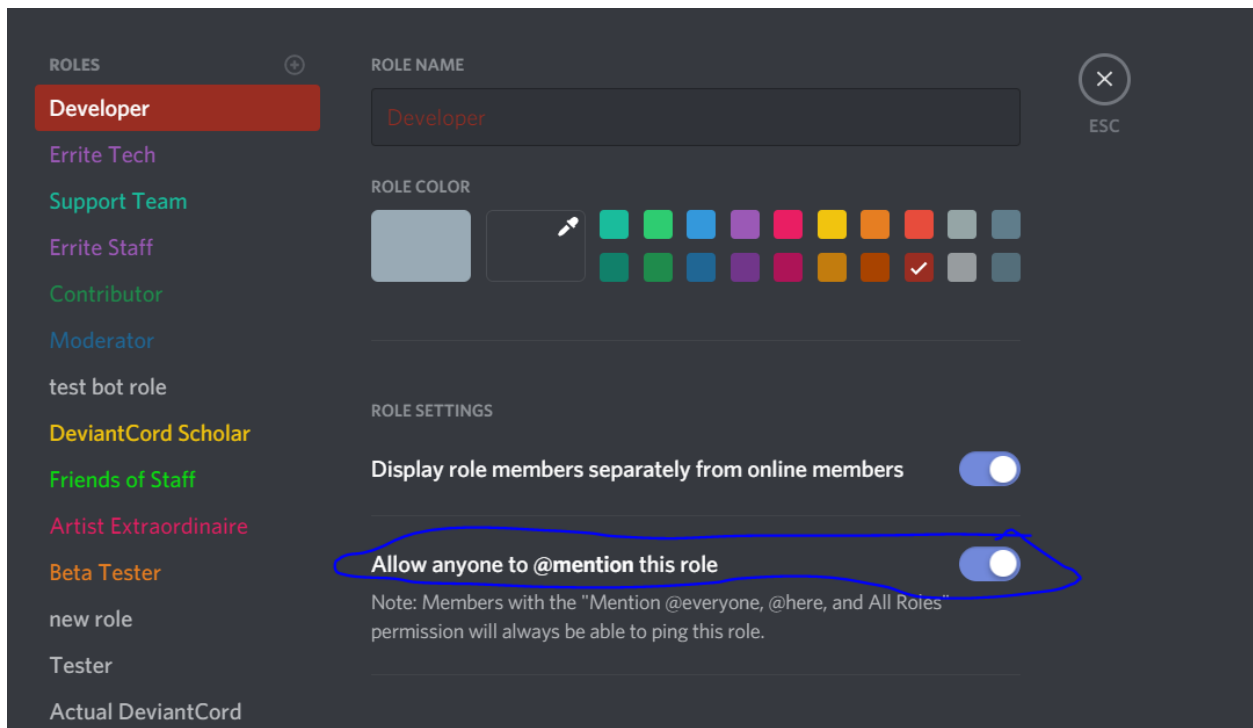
ROLES

Developer
Errite Tech
Support Team
Errite Staff
Contributor
Moderator
test bot role
DeviantCord Scholar
Friends of Staff
Artist Extraordinaire
Beta Tester
new role
Tester
Actual DeviantCord

ROLE NAME

Developer

ESC

ROLE COLOR

ROLE SETTINGS

Display role members separately from online members

Allow anyone to @mention this role

Note: Members with the "Mention @everyone, @here, and All Roles" permission will always be able to ping this role.